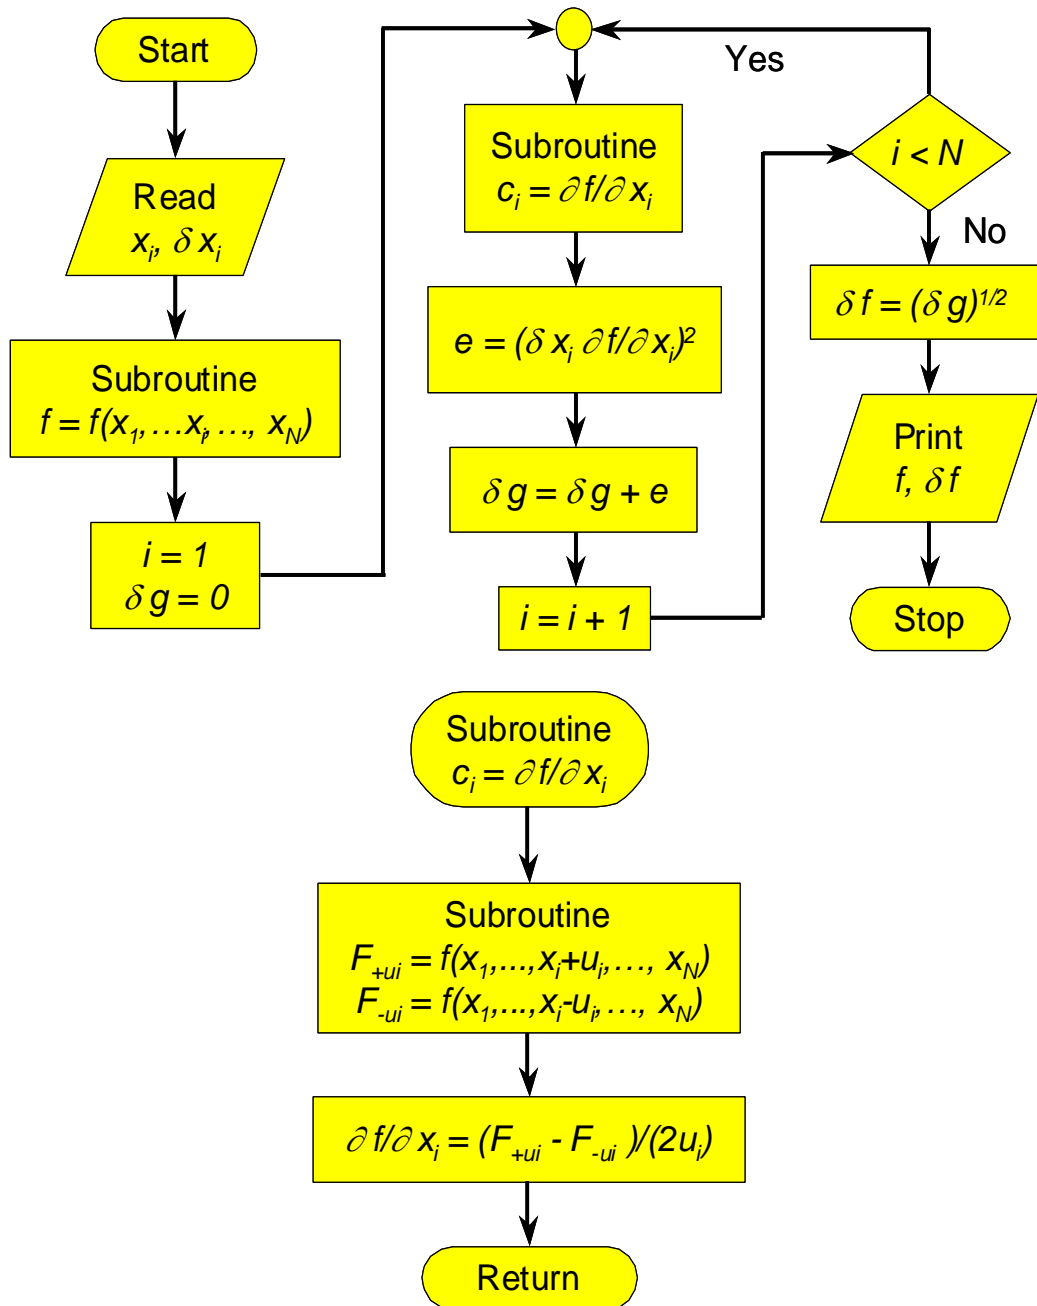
Start

Read
$x_i$, $\delta x_i$

Subroutine
$f = f(x_1, \ldots x_i, \ldots, x_N)$

$i = 1$
$\delta g = 0$

Subroutine
$c_i = \partial f/\partial x_i$

$e = (\delta x_i \partial f/\partial x_i)^2$

$\delta g = \delta g + e$

$i = i + 1$

Yes

$i < N$

No

$\delta f = (\delta g)^{1/2}$

Print
$f$, $\delta f$

Stop

Subroutine
$c_i = \partial f/\partial x_i$

Subroutine
$F_{+ui} = f(x_1,\ldots,x_i+u_i,\ldots, x_N)$
$F_{-ui} = f(x_1,\ldots,x_i-u_i,\ldots, x_N)$

$\partial f/\partial x_i = (F_{+ui} - F_{-ui})/(2u_i)$

Return